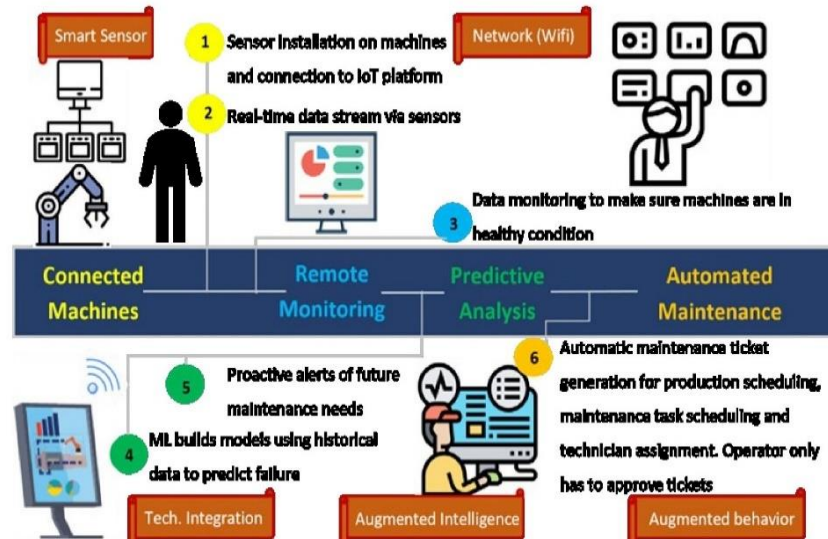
Smart Sensor

1 Sensor installation on machines and connection to IoT platform

Network (Wifi)

2 Real-time data stream via sensors

3 Data monitoring to make sure machines are in healthy condition

Connected Machines

Remote Monitoring

Predictive Analysis

Automated Maintenance

5 Proactive alerts of future maintenance needs

6 Automatic maintenance ticket generation for production scheduling, maintenance task scheduling and technician assignment. Operator only has to approve tickets

4 ML builds models using historical data to predict failure

Tech. Integration

Augmented Intelligence

Augmented behavior